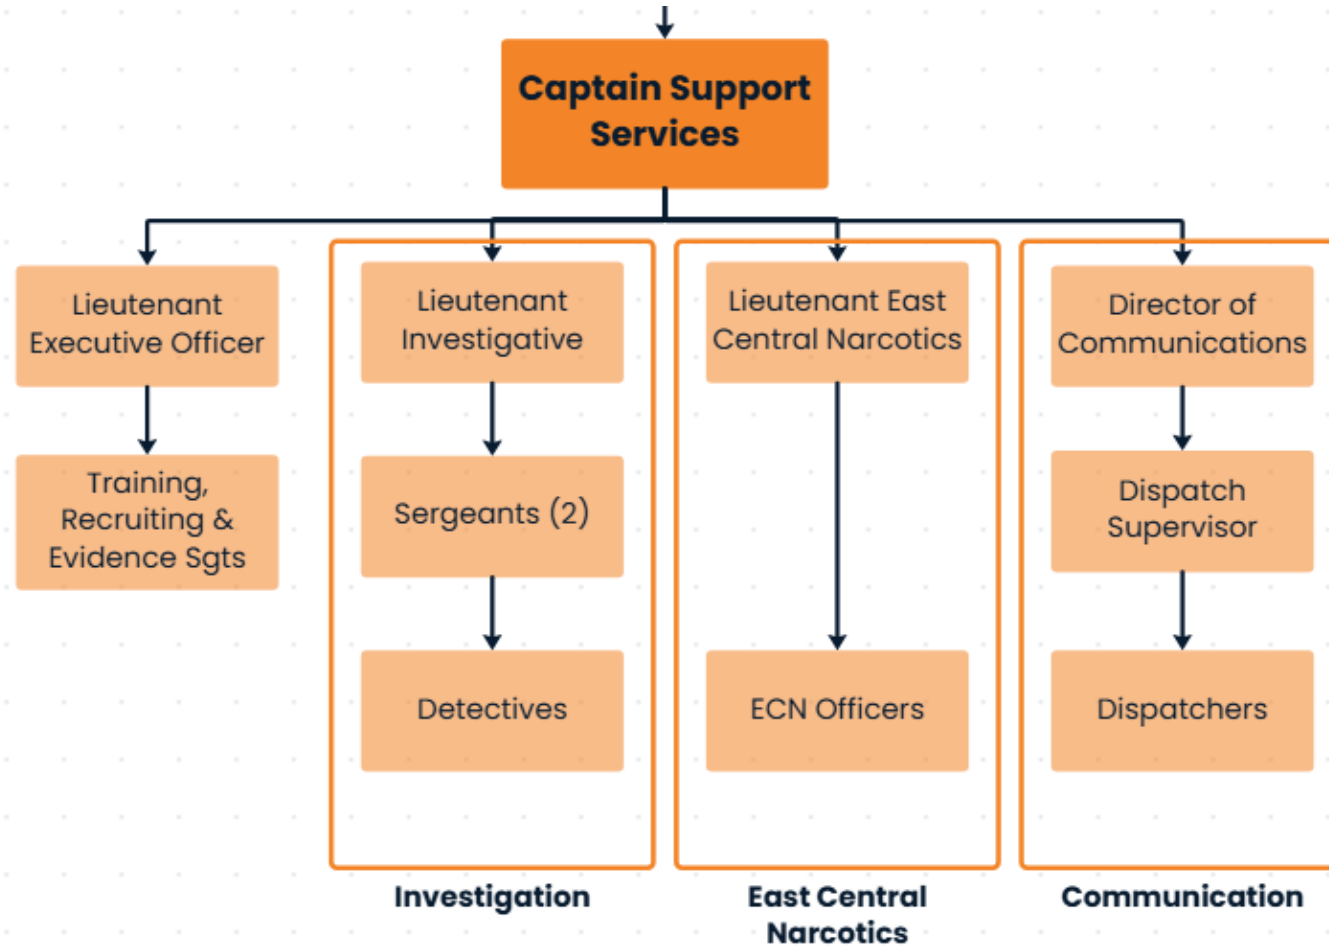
Captain Support Services

Lieutenant Executive Officer

Training, Recruiting & Evidence Sgts

Lieutenant Investigative

Sergeants (2)

Detectives

Investigation

Lieutenant East Central Narcotics

ECN Officers

East Central Narcotics

Director of Communications

Dispatch Supervisor

Dispatchers

Communication